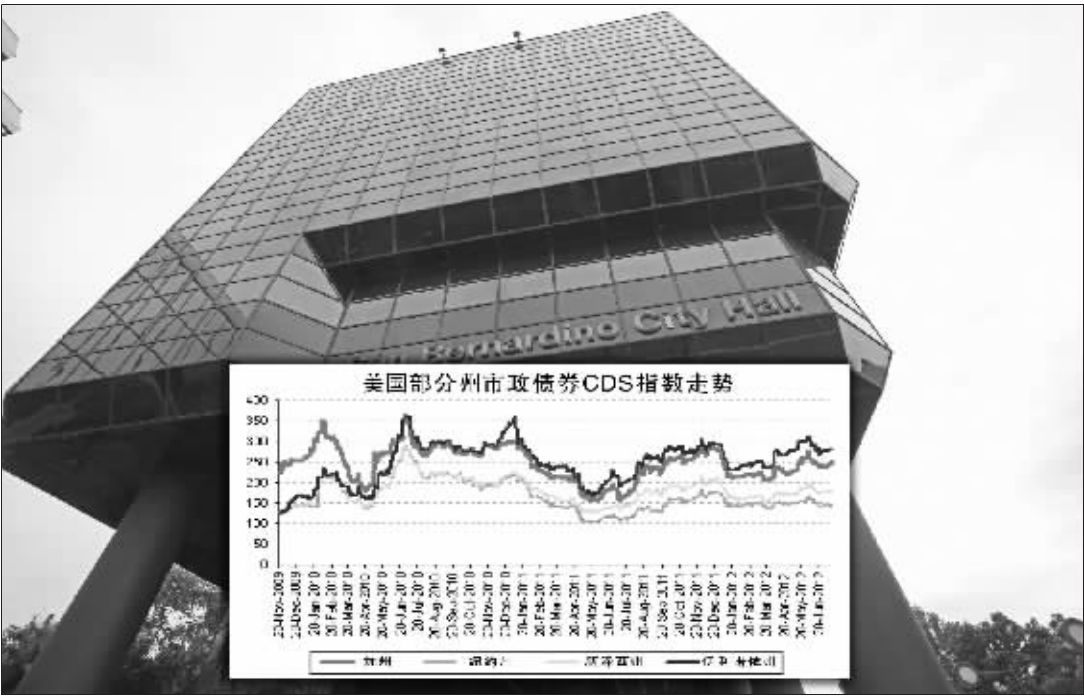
San Bernardino City Hall

美国部分州市政债券CDS指数走势

400
350
300
250
200
150
100
50
0

23-Nov-2009
23-Dec-2009
20-Jan-2010
20-Feb-2010
20-Mar-2010
20-Apr-2010
20-May-2010
20-Jun-2010
20-Jul-2010
20-Aug-2010
23-Sep-2010
20-Oct-2010
20-Nov-2010
23-Dec-2010
20-Jan-2011
20-Feb-2011
20-Mar-2011
20-Apr-2011
20-May-2011
20-Jun-2011
20-Jul-2011
20-Aug-2011
23-Sep-2011
20-Oct-2011
20-Nov-2011
23-Dec-2011
20-Jan-2012
20-Feb-2012
20-Mar-2012
20-Apr-2012
20-May-2012
20-Jun-2012

加州　纽约州　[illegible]　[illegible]